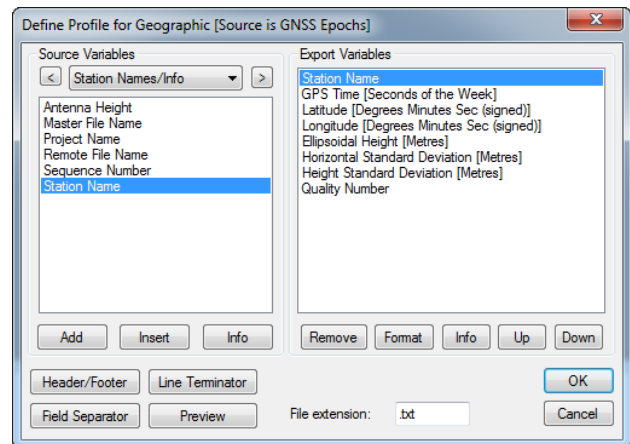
Define Profile for Geographic [Source is GNSS Epochs]

Source Variables

<

Station Names/Info

>

Antenna Height
Master File Name
Project Name
Remote File Name
Sequence Number
Station Name

Add

Insert

Info

Export Variables

Station Name
GPS Time [Seconds of the Week]
Latitude [Degrees Minutes Sec (signed)]
Longitude [Degrees Minutes Sec (signed)]
Ellipsoidal Height [Metres]
Horizontal Standard Deviation [Metres]
Height Standard Deviation [Metres]
Quality Number

Remove

Format

Info

Up

Down

Header/Footer

Line Terminator

OK

Field Separator

Preview

File extension:

.txt

Cancel